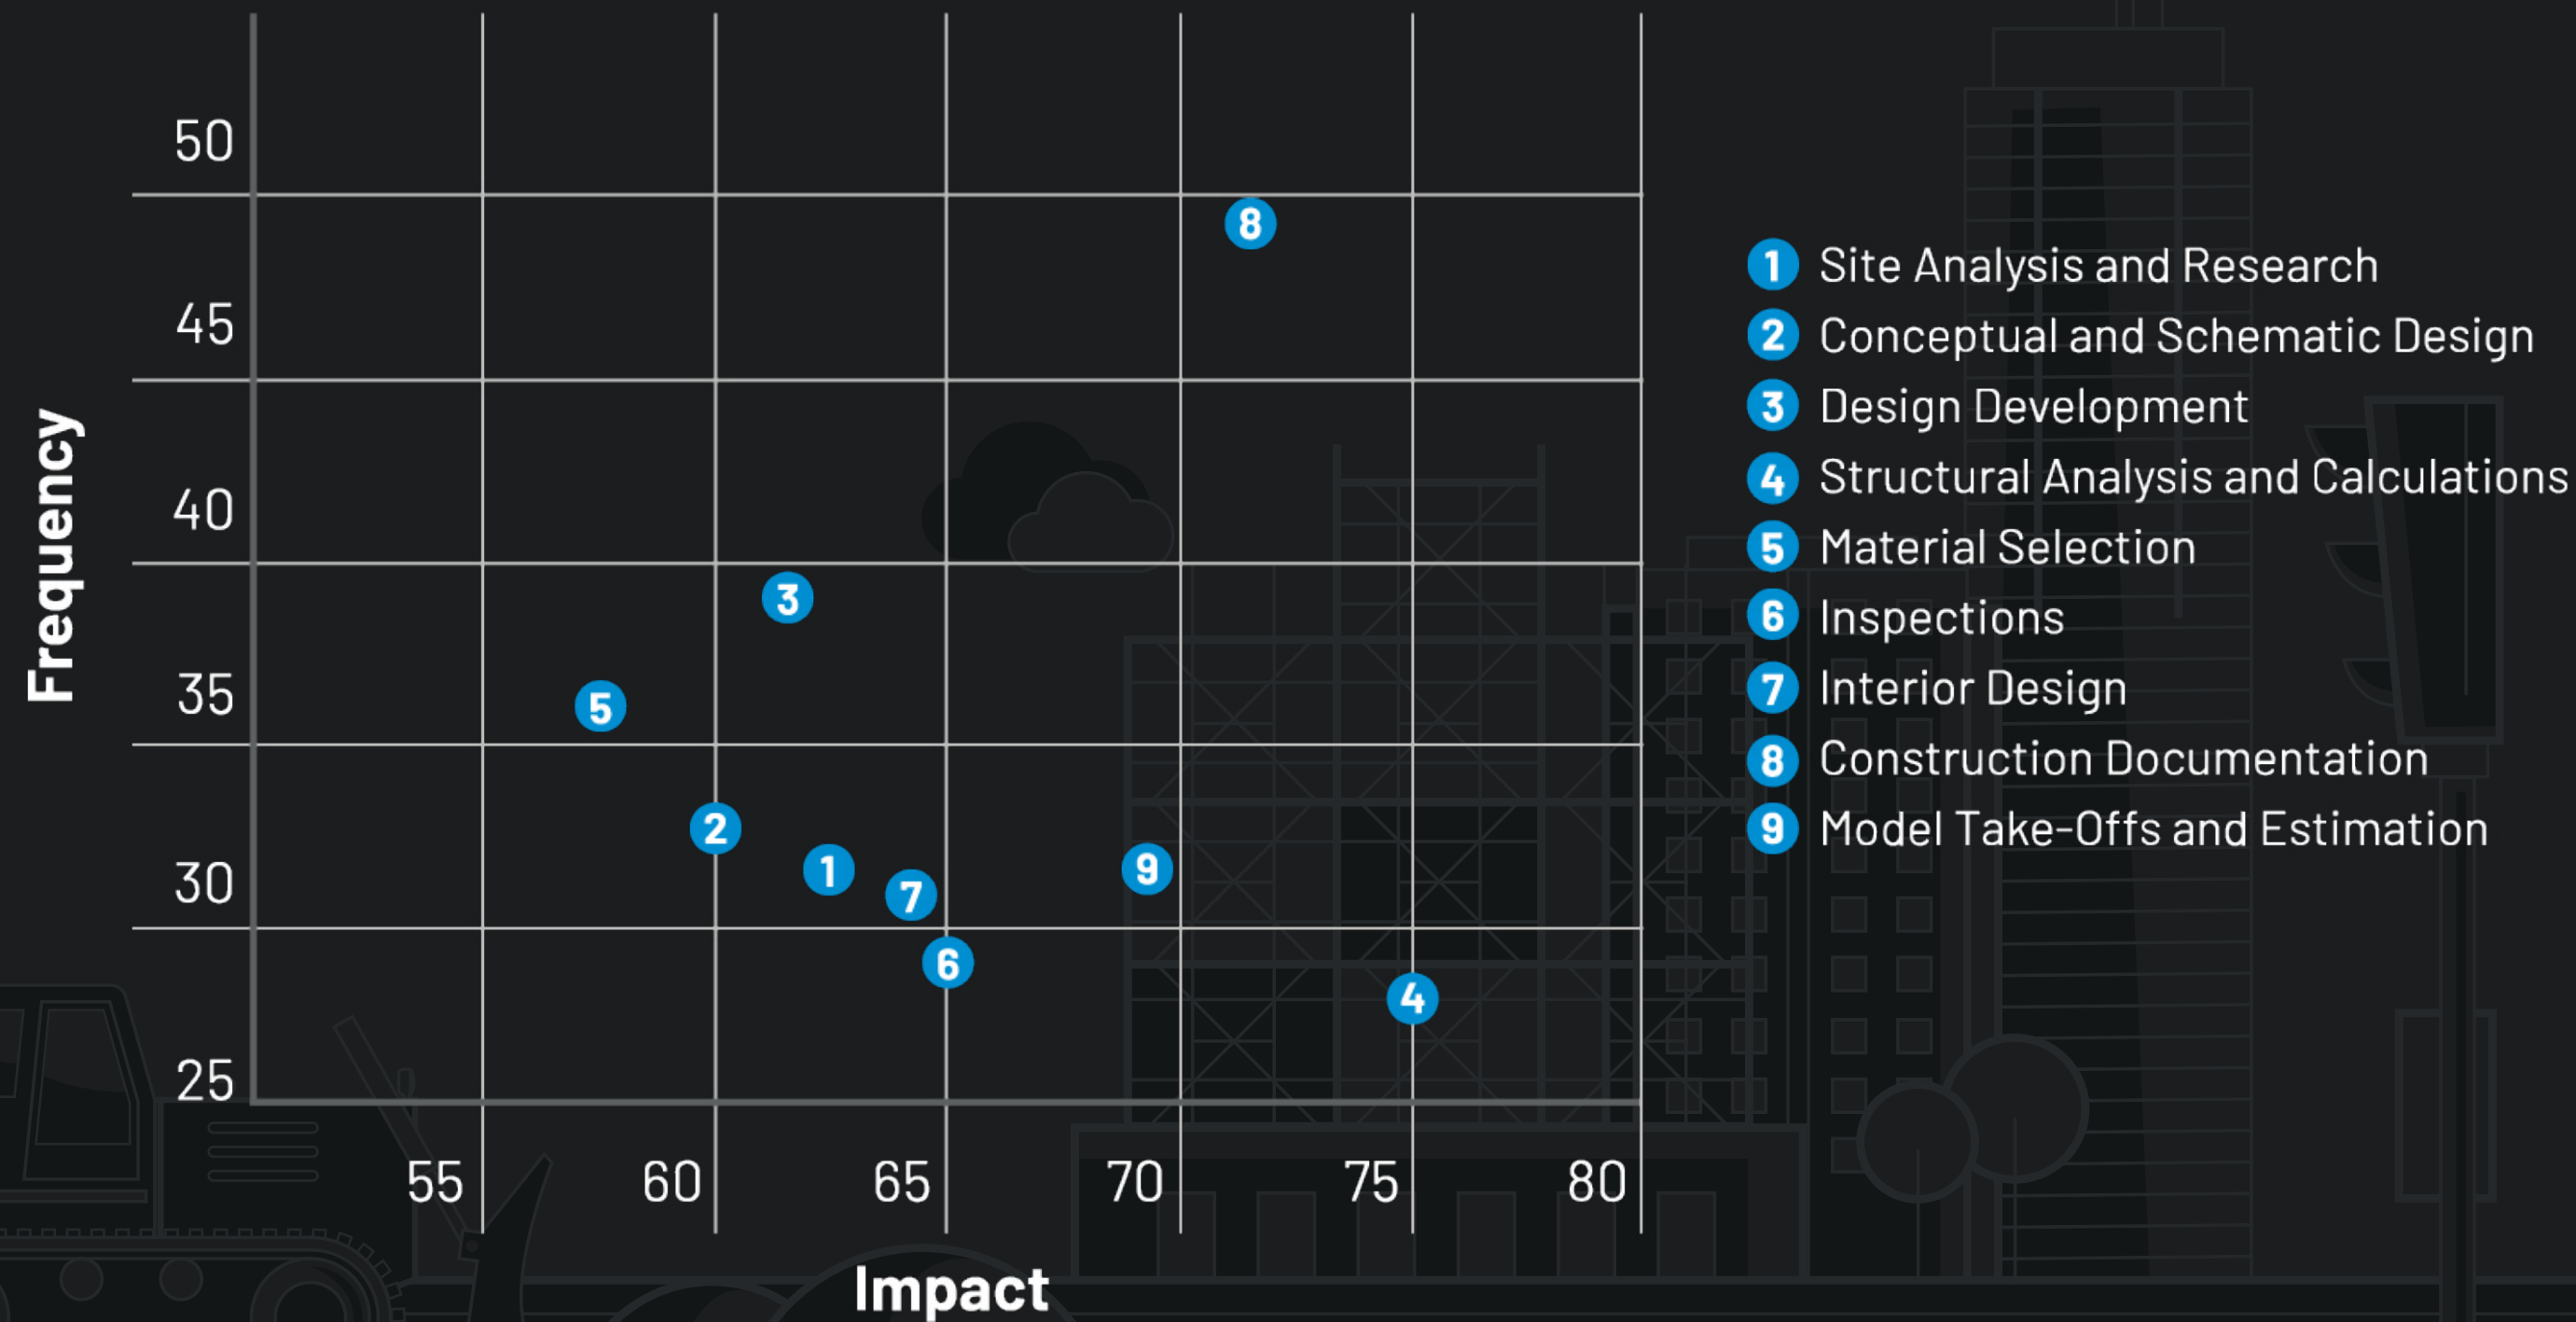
Frequency

50
45
40
35
30
25

8
3
5
2
1
7
9
6
4

55
60
65
70
75
80

Impact

1 Site Analysis and Research
2 Conceptual and Schematic Design
3 Design Development
4 Structural Analysis and Calculations
5 Material Selection
6 Inspections
7 Interior Design
8 Construction Documentation
9 Model Take-Offs and Estimation